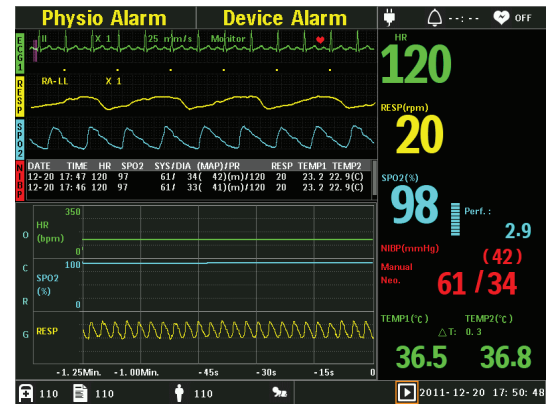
Physio Alarm Device Alarm --:-- OFF

ECG1 II X 1 25 mm/s Monitor

RA-LL X 1

RESP

SPO2

NIBP

| DATE | TIME | HR | SPO2 | SYS/DIA | (MAP)/PR | RESP | TEMP1 | TEMP2 |
|---|---|---|---|---|---|---|---|---|
| 12-20 | 17:47 | 120 | 97 | 61/ | 34( 42)(m)/120 | 20 | 23.2 | 22.9(C) |
| 12-20 | 17:46 | 120 | 97 | 61/ | 33( 41)(m)/120 | 20 | 23.2 | 22.9(C) |

O C R G

HR (bpm) 350 0

SPO2 (%) 100 0

RESP

-1.25Min. -1.00Min. -45s -30s -15s 0

HR 120

RESP(rpm) 20

SPO2(%) 98 Perf.: 2.9

NIBP(mmHg) (42) Manual Neo. 61 / 34

TEMP1(℃) TEMP2(℃) △T: 0.3 36.5 36.8

110 110 110 2011-12-20 17:50:48